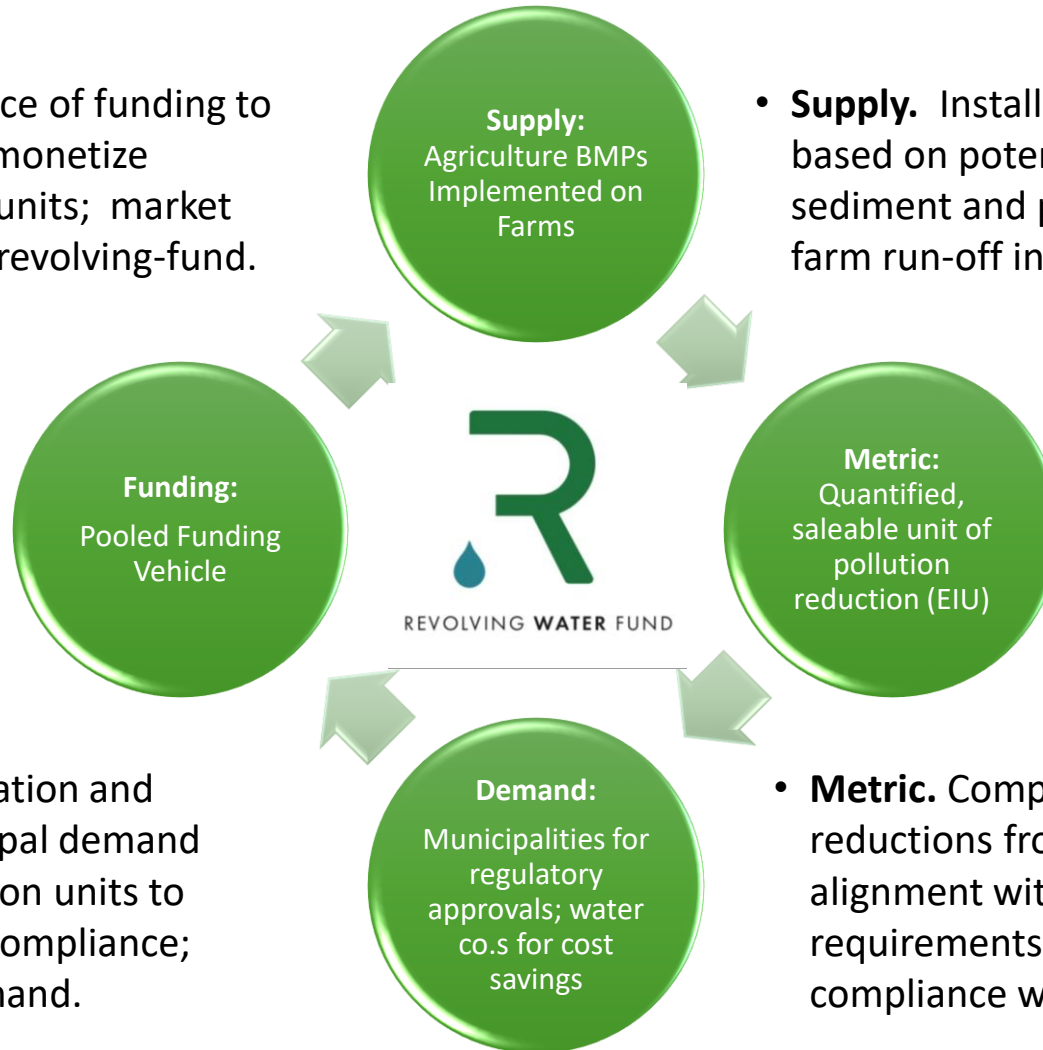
ce of funding to monetize units; market revolving-fund.

Supply:
Agriculture BMPs Implemented on Farms

• **Supply.** Install based on poter sediment and p farm run-off in

R

REVOLVING WATER FUND

Funding:
Pooled Funding Vehicle

Metric:
Quantified, saleable unit of pollution reduction (EIU)

ation and pal demand on units to ompliance; hand.

Demand:
Municipalities for regulatory approvals; water co.s for cost savings

• **Metric.** Comp reductions fro alignment wit requirements compliance w